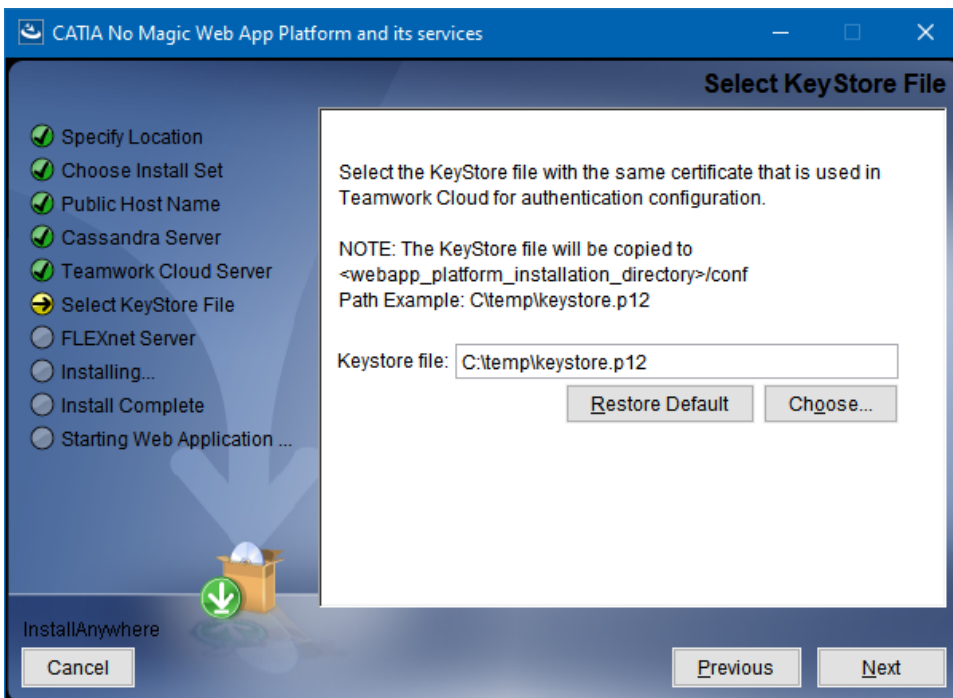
CATIA No Magic Web App Platform and its services

Select KeyStore File

Specify Location
Choose Install Set
Public Host Name
Cassandra Server
Teamwork Cloud Server
Select KeyStore File
FLEXnet Server
Installing...
Install Complete
Starting Web Application ...

Select the KeyStore file with the same certificate that is used in Teamwork Cloud for authentication configuration.

NOTE: The KeyStore file will be copied to <webapp_platform_installation_directory>/conf
Path Example: C:\temp\keystore.p12

Keystore file: C:\temp\keystore.p12

Restore Default

Choose...

InstallAnywhere

Cancel

Previous

Next